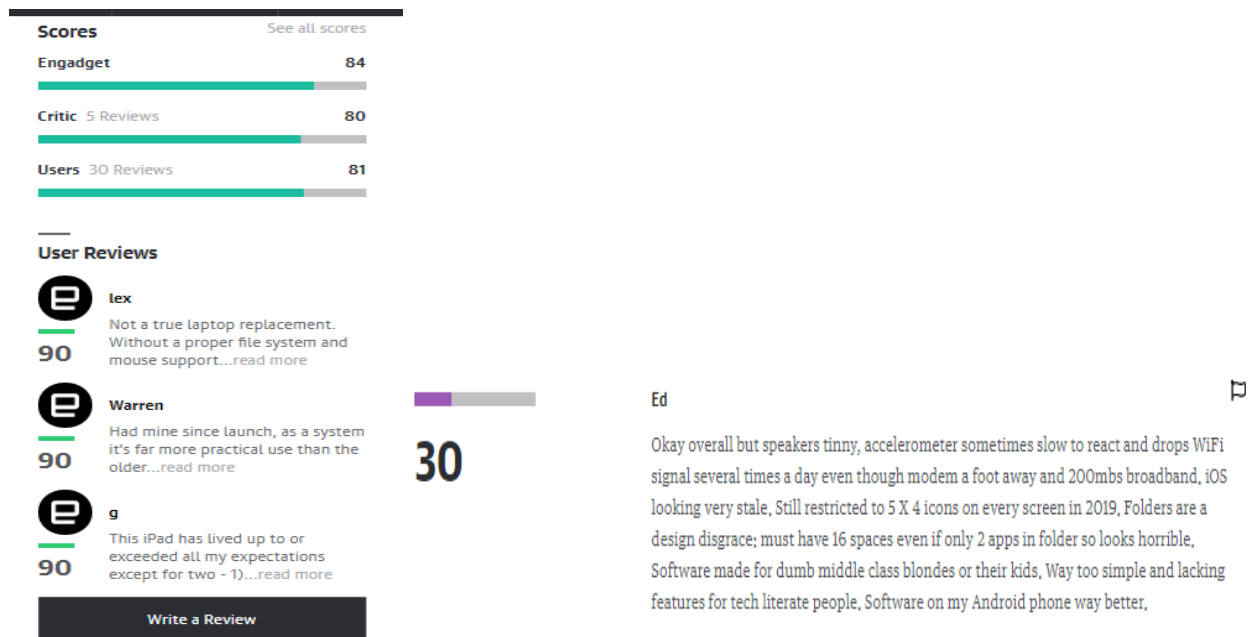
Scores
See all scores

Engadget
84

Critic 5 Reviews
80

Users 30 Reviews
81

User Reviews

lex
90
Not a true laptop replacement. Without a proper file system and mouse support....read more

Warren
90
Had mine since launch, as a system it's far more practical use than the older....read more

g
90
This iPad has lived up to or exceeded all my expectations except for two - 1)....read more

Write a Review

30

Ed

Okay overall but speakers tinny, accelerometer sometimes slow to react and drops WiFi signal several times a day even though modem a foot away and 200mbs broadband, iOS looking very stale, Still restricted to 5 X 4 icons on every screen in 2019, Folders are a design disgrace; must have 16 spaces even if only 2 apps in folder so looks horrible, Software made for dumb middle class blondes or their kids, Way too simple and lacking features for tech literate people, Software on my Android phone way better,